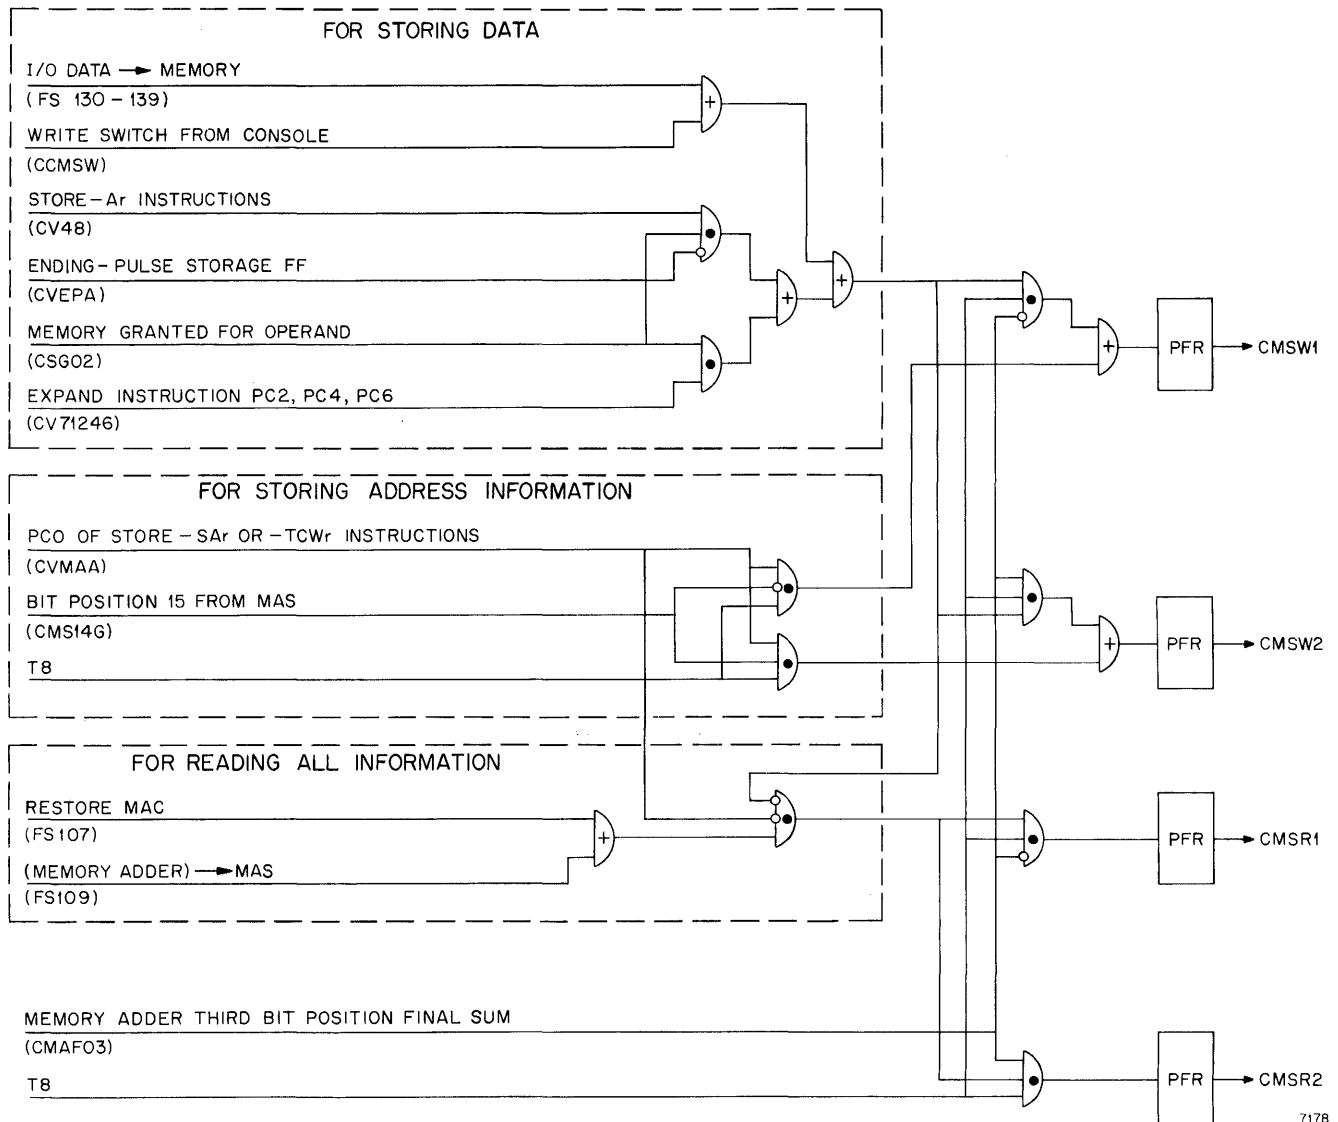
FOR STORING DATA

I/O DATA → MEMORY
(FS 130 - 139)

WRITE SWITCH FROM CONSOLE
(CCMSW)

STORE-Ar INSTRUCTIONS
(CV48)

ENDING-PULSE STORAGE FF
(CVEPA)

MEMORY GRANTED FOR OPERAND
(CSG02)

EXPAND INSTRUCTION PC2, PC4, PC6
(CV71246)

FOR STORING ADDRESS INFORMATION

PCO OF STORE-SAr OR-TCWr INSTRUCTIONS
(CVMAA)

BIT POSITION 15 FROM MAS
(CMS14G)

T8

FOR READING ALL INFORMATION

RESTORE MAC
(FS107)

(MEMORY ADDER) → MAS
(FS109)

MEMORY ADDER THIRD BIT POSITION FINAL SUM
(CMAF03)

T8

PFR → CMSW1

PFR → CMSW2

PFR → CMSR1

PFR → CMSR2

7178